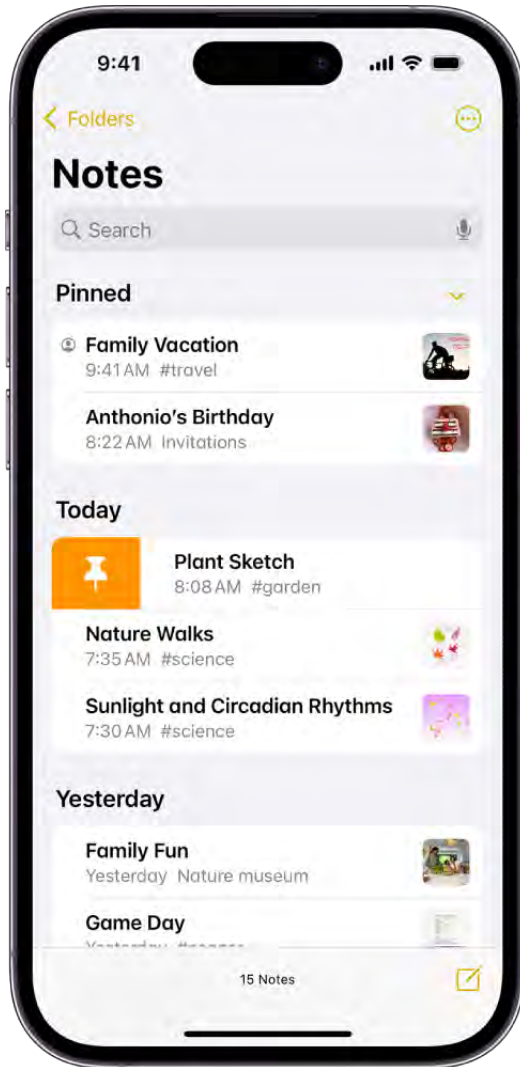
9:41

Folders

Notes

Search

Pinned

Family Vacation
9:41 AM #travel

Anthonio's Birthday
8:22 AM Invitations

Today

Plant Sketch
8:08 AM #garden

Nature Walks
7:35 AM #science

Sunlight and Circadian Rhythms
7:30 AM #science

Yesterday

Family Fun
Yesterday Nature museum

Game Day
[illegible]

15 Notes